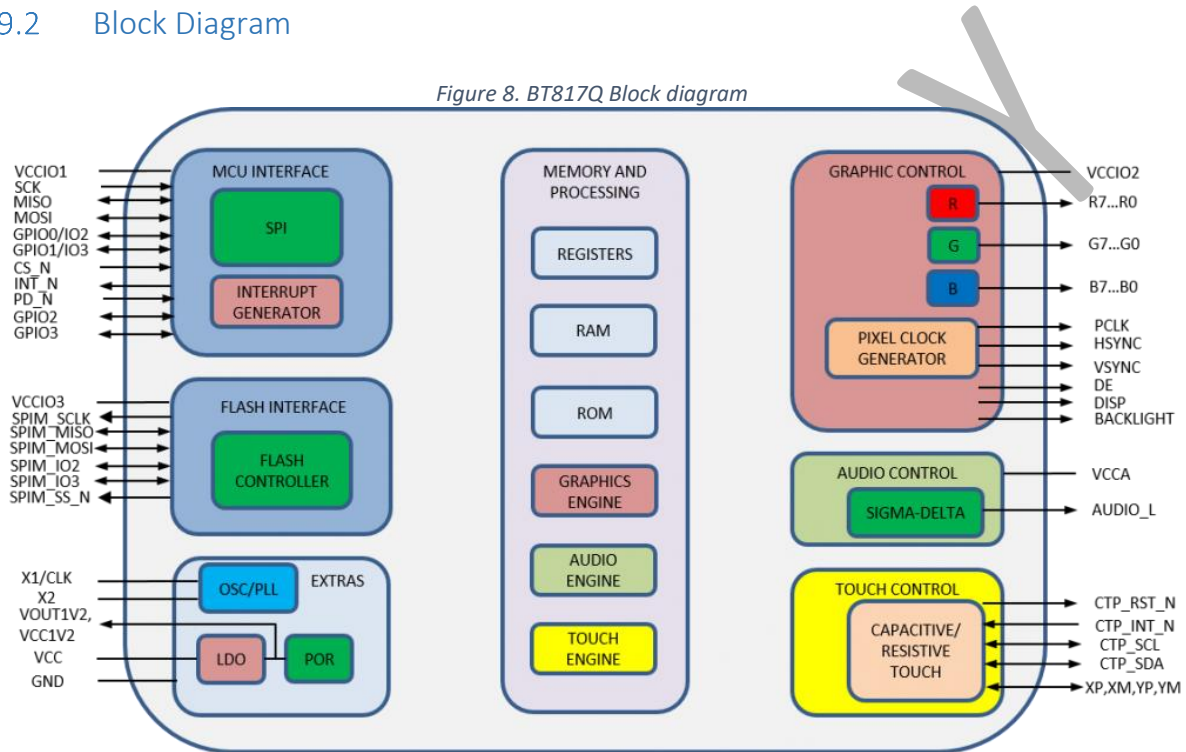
9.2 Block Diagram

Figure 8. BT817Q Block diagram

VCCIO1
SCK
MISO
MOSI
GPIO0/IO2
GPIO1/IO3
CS_N
INT_N
PD_N
GPIO2
GPIO3

MCU INTERFACE
SPI
INTERRUPT GENERATOR

VCCIO3
SPIM_SCLK
SPIM_MISO
SPIM_MOSI
SPIM_IO2
SPIM_IO3
SPIM_SS_N

FLASH INTERFACE
FLASH CONTROLLER

X1/CLK
X2
VOUT1V2,
VCC1V2
VCC
GND

OSC/PLL
EXTRAS
LDO
POR

MEMORY AND PROCESSING
REGISTERS
RAM
ROM
GRAPHICS ENGINE
AUDIO ENGINE
TOUCH ENGINE

GRAPHIC CONTROL
R
G
B
PIXEL CLOCK GENERATOR

VCCIO2
R7...R0
G7...G0
B7...B0
PCLK
HSYNC
VSYNC
DE
DISP
BACKLIGHT

AUDIO CONTROL
SIGMA-DELTA
VCCA
AUDIO_L

TOUCH CONTROL
CAPACITIVE/ RESISTIVE TOUCH
CTP_RST_N
CTP_INT_N
CTP_SCL
CTP_SDA
XP,XM,YP,YM